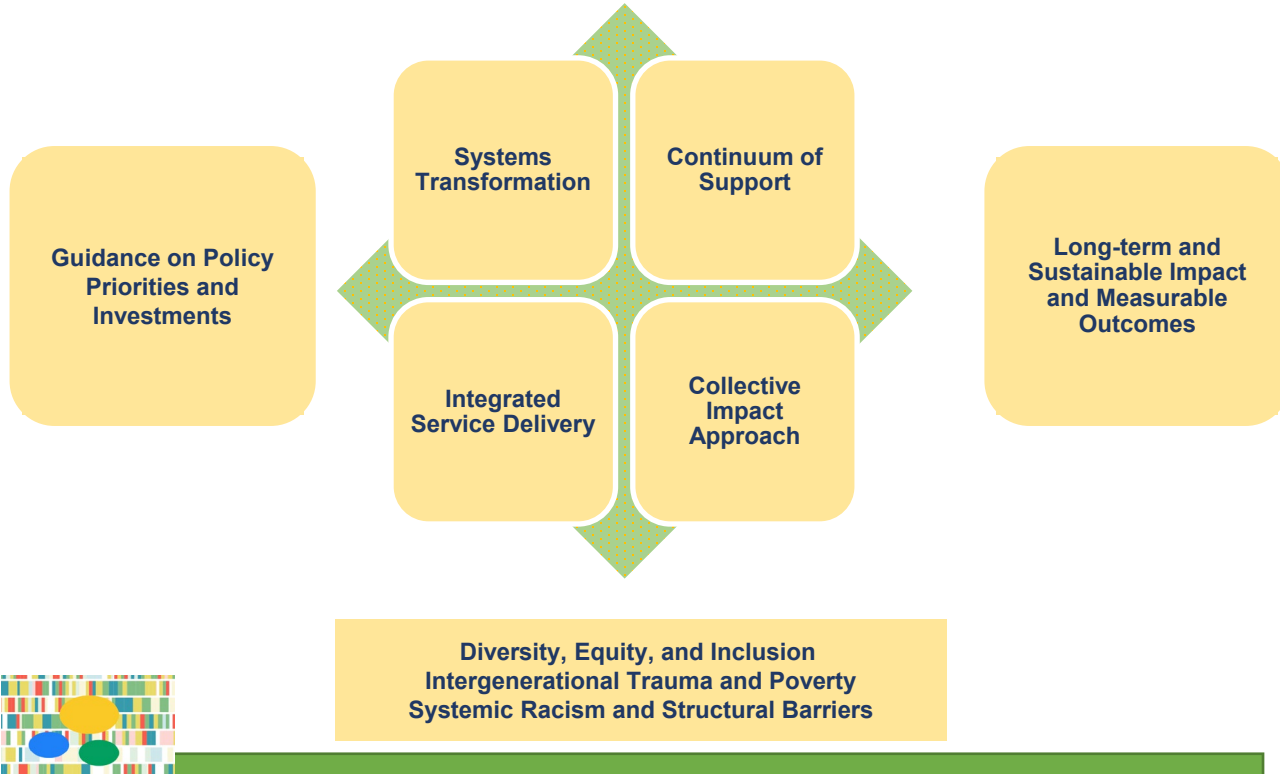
Guidance on Policy Priorities and Investments

Systems Transformation

Continuum of Support

Integrated Service Delivery

Collective Impact Approach

Long-term and Sustainable Impact and Measurable Outcomes

Diversity, Equity, and Inclusion
Intergenerational Trauma and Poverty
Systemic Racism and Structural Barriers